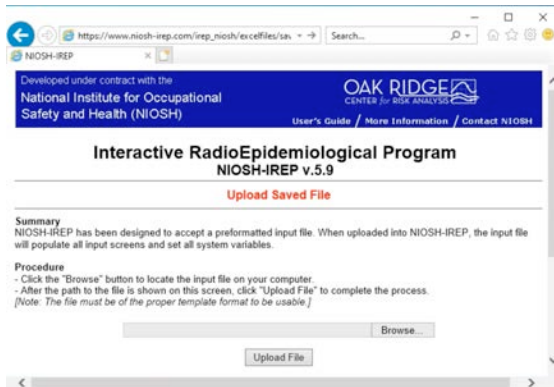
https://www.niosh-irep.com/irep_niosh/excelfiles/sa\ Search...

NIOSH-IREP

Developed under contract with the
National Institute for Occupational Safety and Health (NIOSH)

OAK RIDGE
CENTER for RISK ANALYSIS

User's Guide / More Information / Contact NIOSH

Interactive RadioEpidemiological Program
NIOSH-IREP v.5.9

Upload Saved File

Summary
NIOSH-IREP has been designed to accept a preformatted input file. When uploaded into NIOSH-IREP, the input file will populate all input screens and set all system variables.

Procedure
- Click the "Browse" button to locate the input file on your computer.
- After the path to the file is shown on this screen, click "Upload File" to complete the process.
[Note: The file must be of the proper template format to be usable.]

Browse...

Upload File